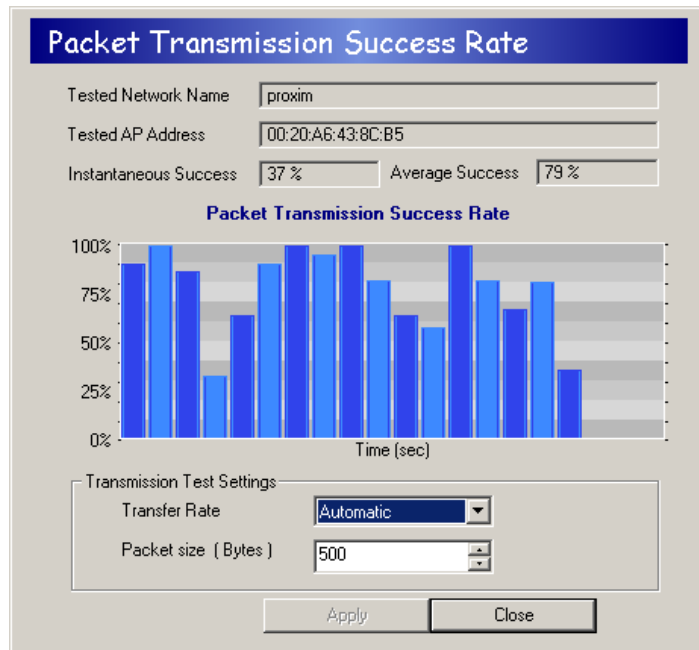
Packet Transmission Success Rate

Tested Network Name proxim

Tested AP Address 00:20:A6:43:8C:B5

Instantaneous Success 37 %

Average Success 79 %

Packet Transmission Success Rate

100%
75%
50%
25%
0%

Time (sec)

Transmission Test Settings

Transfer Rate Automatic

Packet size ( Bytes ) 500

Apply

Close